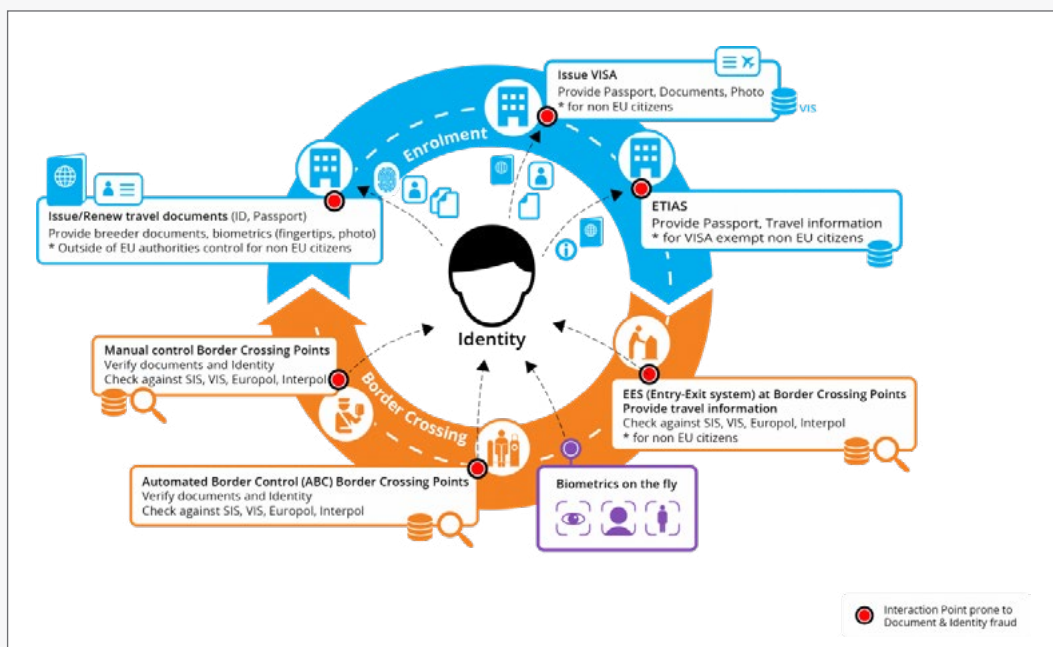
Issue VISA
Provide Passport, Documents, Photo
* for non EU citizens

VIS

Enrolment

ETIAS
Provide Passport, Travel information
* for VISA exempt non EU citizens

Issue/Renew travel documents (ID, Passport)
Provide breeder documents, biometrics (fingertips, photo)
* Outside of EU authorities control for non EU citizens

Identity

Manual control Border Crossing Points
Verify documents and Identity
Check against SIS, VIS, Europol, Interpol

Border Crossing

EES (Entry-Exit system) at Border Crossing Points
Provide travel information
Check against SIS, VIS, Europol, Interpol
* for non EU citizens

Automated Border Control (ABC) Border Crossing Points
Verify documents and Identity
Check against SIS, VIS, Europol, Interpol

Biometrics on the fly

Interaction Point prone to Document & Identity fraud